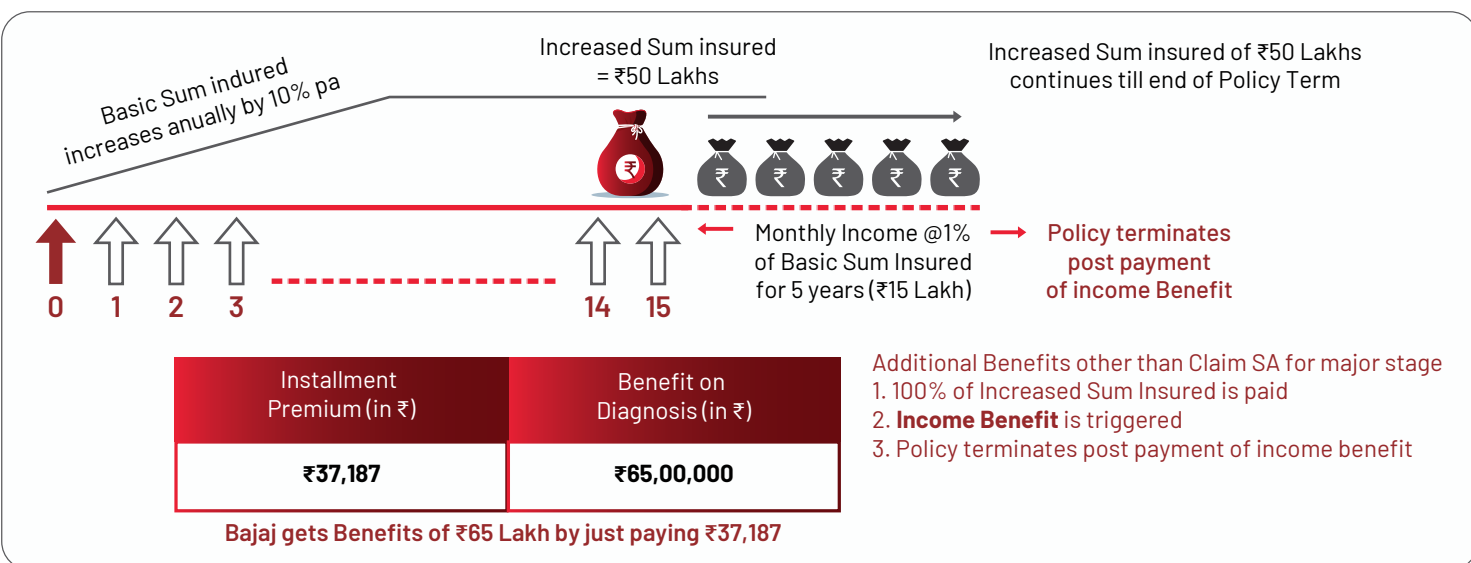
Basic Sum indured increases anually by 10% pa

Increased Sum insured = ₹50 Lakhs

Increased Sum insured of ₹50 Lakhs continues till end of Policy Term

₹ ₹ ₹ ₹ ₹ ₹

0 1 2 3 14 15

Monthly Income @1% of Basic Sum Insured for 5 years (₹15 Lakh)

Policy terminates post payment of income Benefit

| Installment Premium (in ₹) | Benefit on Diagnosis (in ₹) |
|---|---|
| ₹37,187 | ₹65,00,000 |

Bajaj gets Benefits of ₹65 Lakh by just paying ₹37,187

Additional Benefits other than Claim SA for major stage
1. 100% of Increased Sum Insured is paid
2. **Income Benefit** is triggered
3. Policy terminates post payment of income benefit